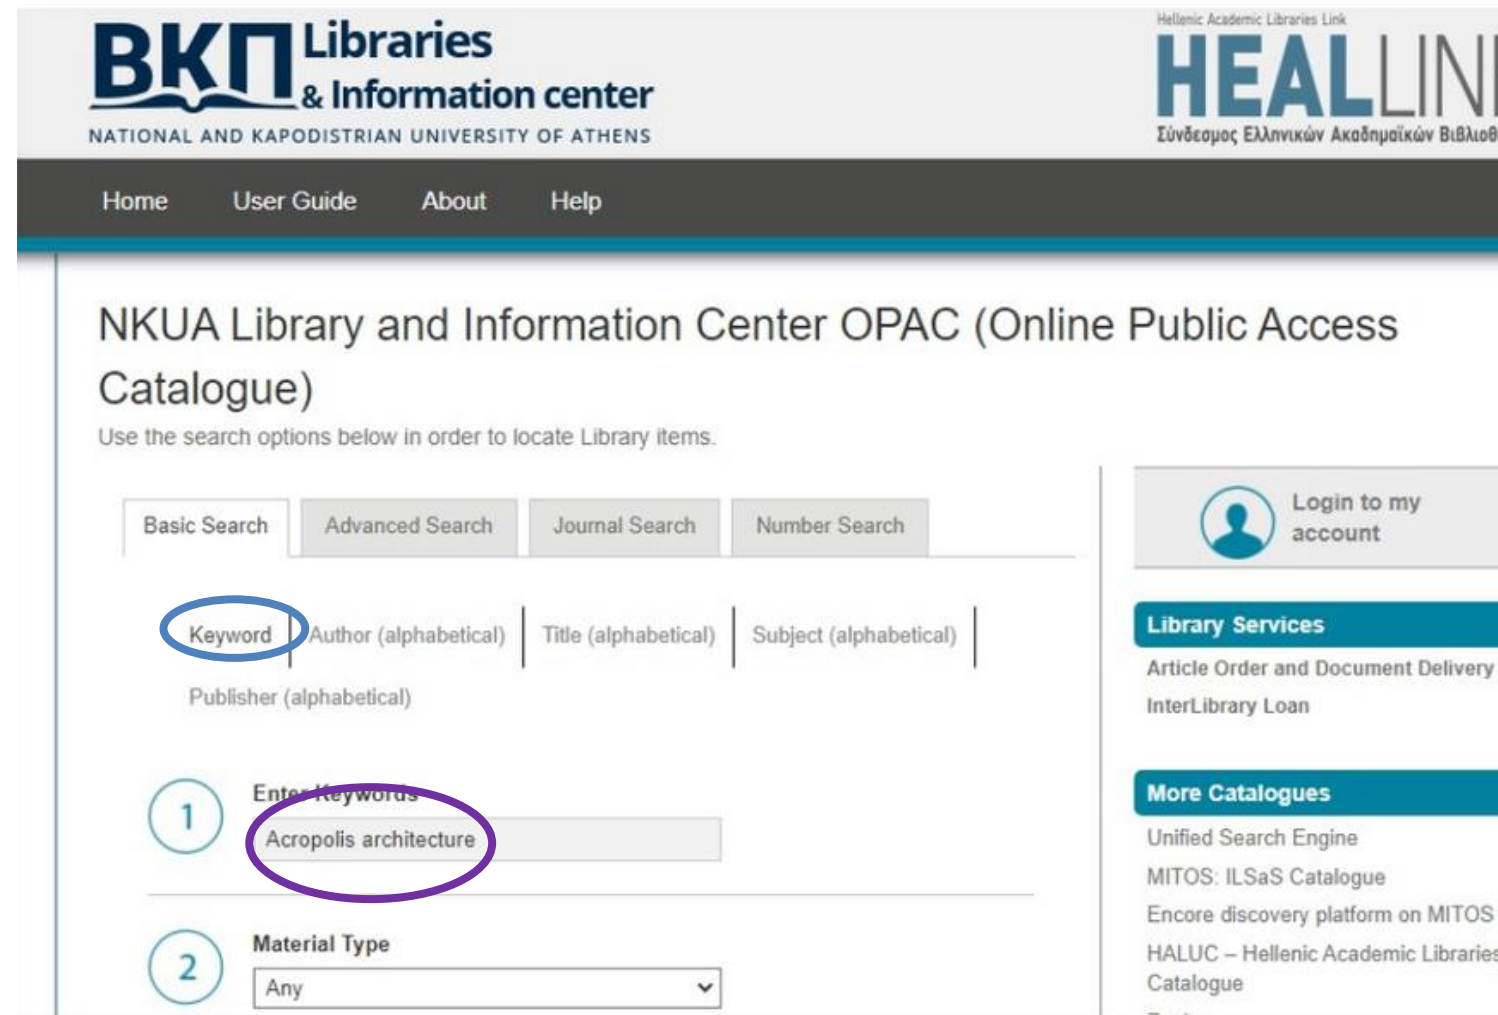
ΒΚΠ Libraries & Information center
NATIONAL AND KAPODISTRIAN UNIVERSITY OF ATHENS

Hellenic Academic Libraries Link
HEALLIN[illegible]
Σύνδεσμος Ελληνικών Ακαδημαϊκών Βιβλιοθ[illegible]

Home User Guide About Help

NKUA Library and Information Center OPAC (Online Public Access Catalogue)

Use the search options below in order to locate Library items.

Basic Search | Advanced Search | Journal Search | Number Search

Keyword | Author (alphabetical) | Title (alphabetical) | Subject (alphabetical) | Publisher (alphabetical)

1 Enter Keywords
Acropolis architecture

2 Material Type
Any

Login to my account

Library Services
Article Order and Document Delivery
InterLibrary Loan

More Catalogues
Unified Search Engine
MITOS: ILSaS Catalogue
Encore discovery platform on MITOS
HALUC – Hellenic Academic Librarie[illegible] Catalogue